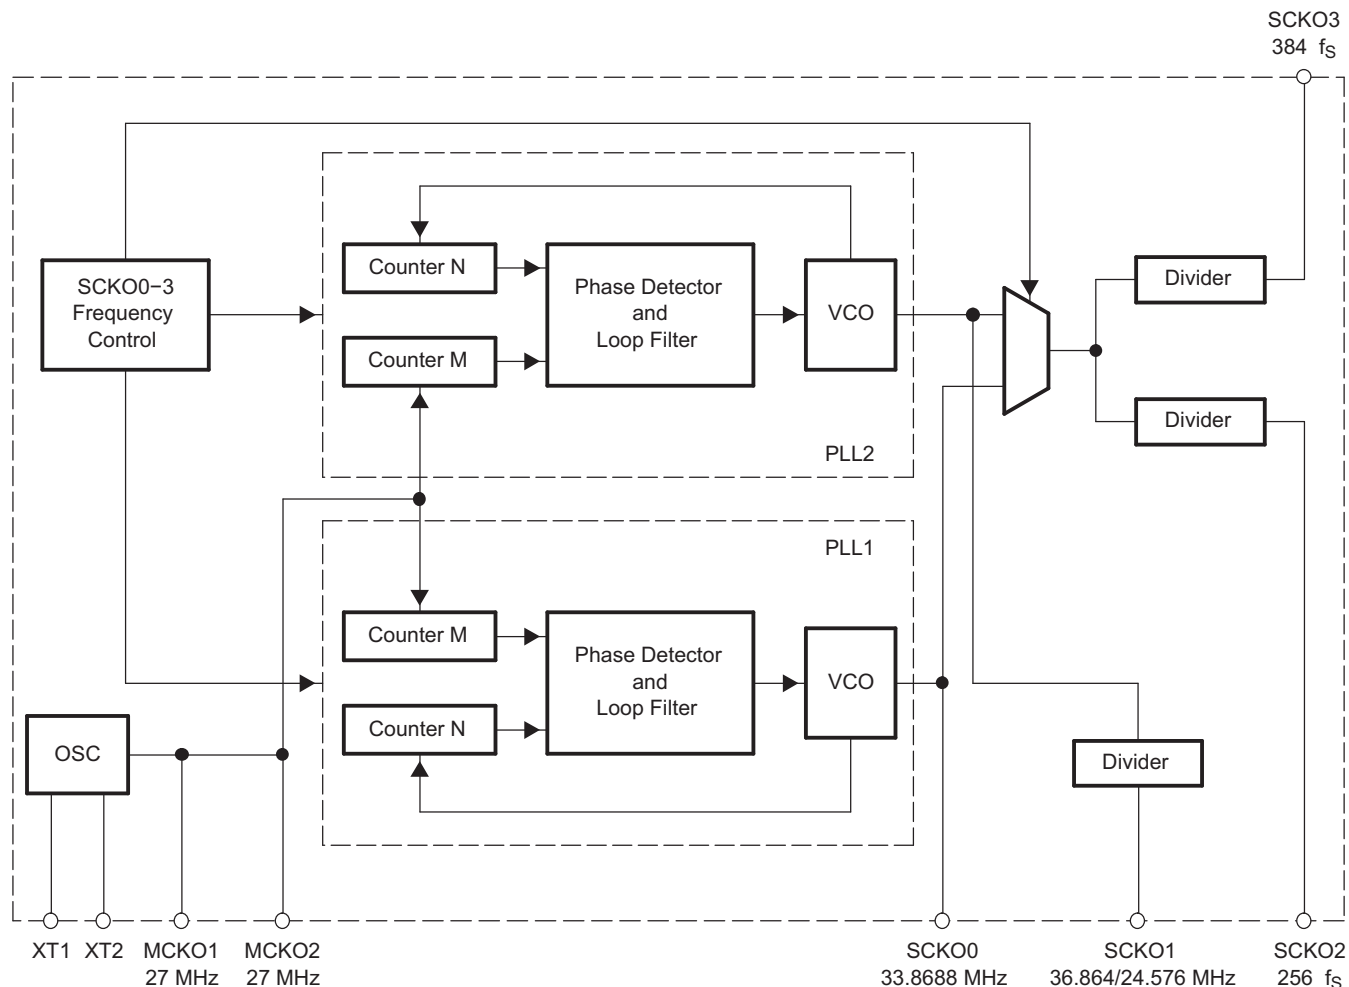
SCKO3
384 $f_S$

SCKO0−3
Frequency
Control

Counter N

Counter M

Phase Detector
and
Loop Filter

VCO

PLL2

Divider

Divider

PLL1

Counter M

Counter N

Phase Detector
and
Loop Filter

VCO

OSC

Divider

XT1 XT2 MCKO1 27 MHz MCKO2 27 MHz

SCKO0 33.8688 MHz

SCKO1 36.864/24.576 MHz

SCKO2 256 $f_S$